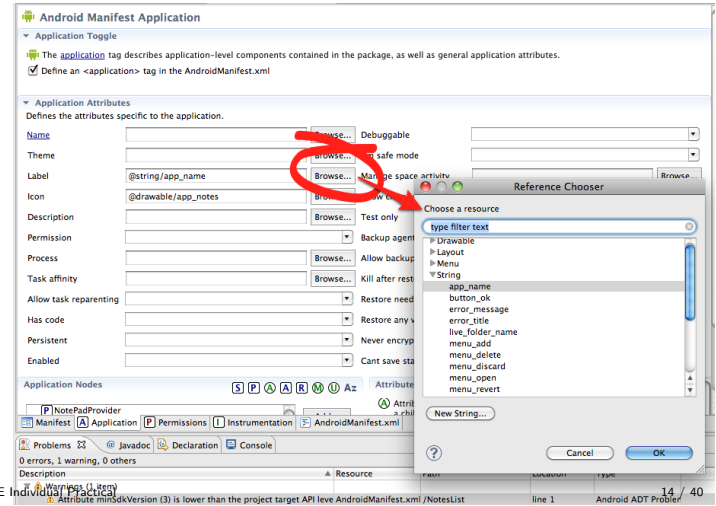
Android Manifest Application

Application Toggle

The application tag describes application-level components contained in the package, as well as general application attributes.

Define an <application> tag in the AndroidManifest.xml

Application Attributes

Defines the attributes specific to the application.

Name Browse... Debuggable

Theme Browse... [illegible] safe mode

Label @string/app_name Browse... Manage space activity Browse...

Icon @drawable/app_notes Browse...

Description Browse... Test only

Permission Backup agent

Process Browse... Allow backup

Task affinity Browse... Kill after restore

Allow task reparenting Restore need

Has code Restore any v

Persistent Never encryp

Enabled Cant save sta

Application Nodes S P A A R M U Az Attribute

NotePadProvider

Manifest Application Permissions Instrumentation AndroidManifest.xml

Reference Chooser

Choose a resource

type filter text

Drawable
Layout
Menu
String
app_name
button_ok
error_message
error_title
live_folder_name
menu_add
menu_delete
menu_discard
menu_open
menu_revert

New String...

Cancel OK

Problems Javadoc Declaration Console

0 errors, 1 warning, 0 others

| Description | Resource | Path | Location | Type |
|---|---|---|---|---|
| Warnings (1 item) | | | | |
| Attribute minSdkVersion (3) is lower than the project target API leve | AndroidManifest.xml | /NotesList | line 1 | Android ADT Problem |

E Individual Practical 14 / 40